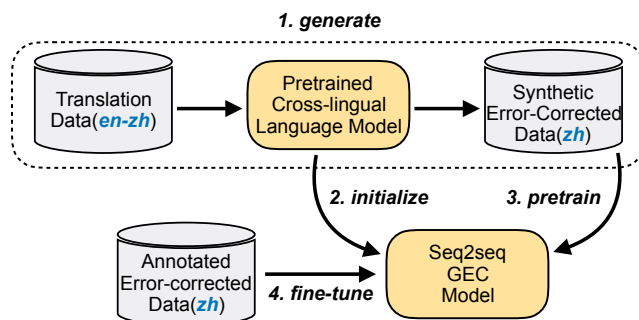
1. generate

Translation Data(en-zh)

Pretrained Cross-lingual Language Model

Synthetic Error-Corrected Data(zh)

2. initialize

3. pretrain

Annotated Error-corrected Data(zh)

4. fine-tune

Seq2seq GEC Model